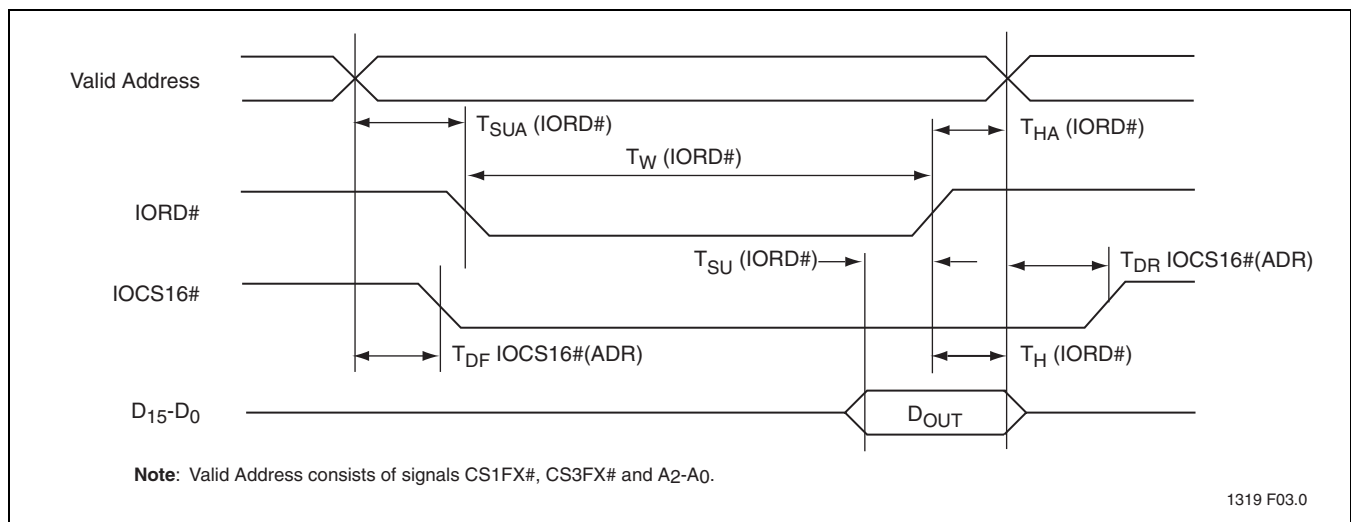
Valid Address

$T_{SUA}$ (IORD#)

$T_{HA}$ (IORD#)

$T_{W}$ (IORD#)

IORD#

$T_{SU}$ (IORD#)

$T_{DR}$ IOCS16#(ADR)

IOCS16#

$T_{DF}$ IOCS16#(ADR)

$T_{H}$ (IORD#)

$D_{15}$-$D_{0}$

$D_{OUT}$

**Note**: Valid Address consists of signals CS1FX#, CS3FX# and $A_2$-$A_0$.

1319 F03.0